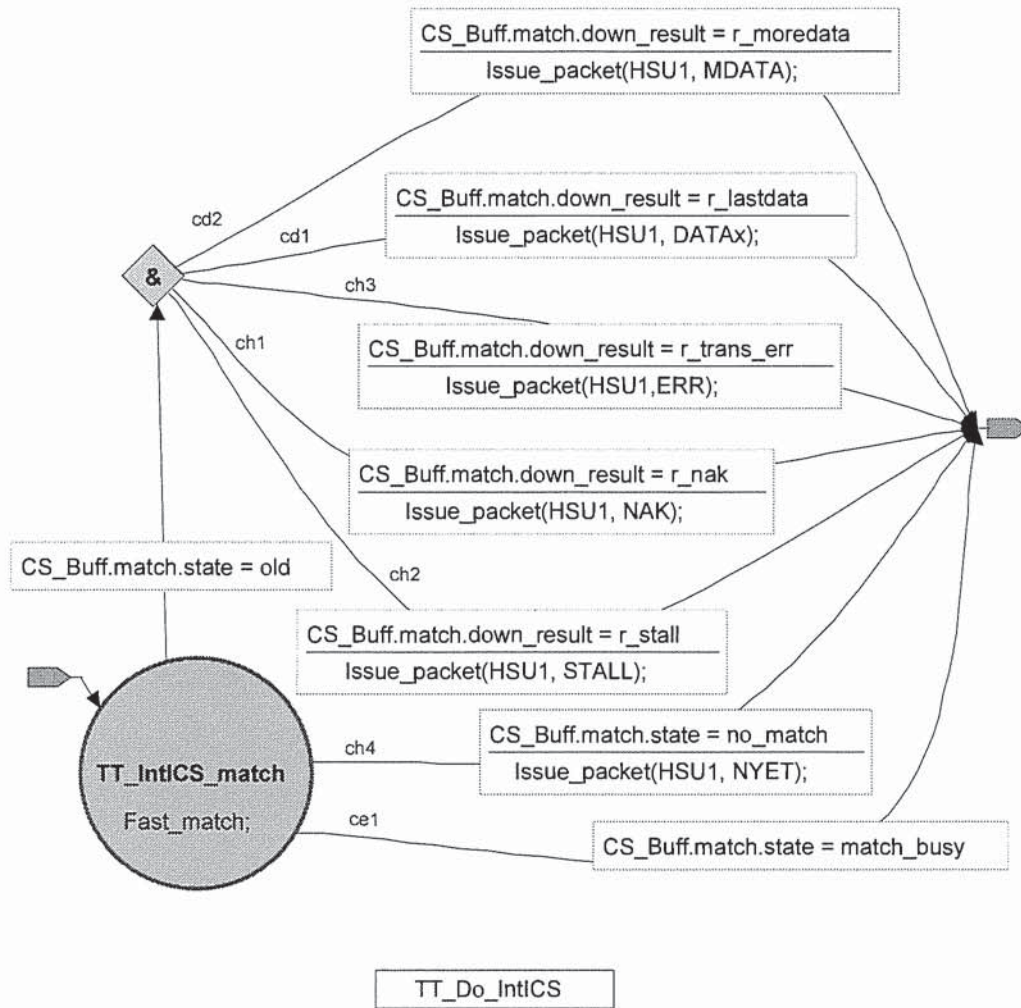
CS_Buff.match.down_result = r_moredata
Issue_packet(HSU1, MDATA);

cd2

cd1

CS_Buff.match.down_result = r_lastdata
Issue_packet(HSU1, DATAx);

&

ch3

ch1

CS_Buff.match.down_result = r_trans_err
Issue_packet(HSU1,ERR);

CS_Buff.match.down_result = r_nak
Issue_packet(HSU1, NAK);

CS_Buff.match.state = old

ch2

CS_Buff.match.down_result = r_stall
Issue_packet(HSU1, STALL);

ch4

CS_Buff.match.state = no_match
Issue_packet(HSU1, NYET);

TT_IntICS_match
Fast_match;

ce1

CS_Buff.match.state = match_busy

TT_Do_IntICS